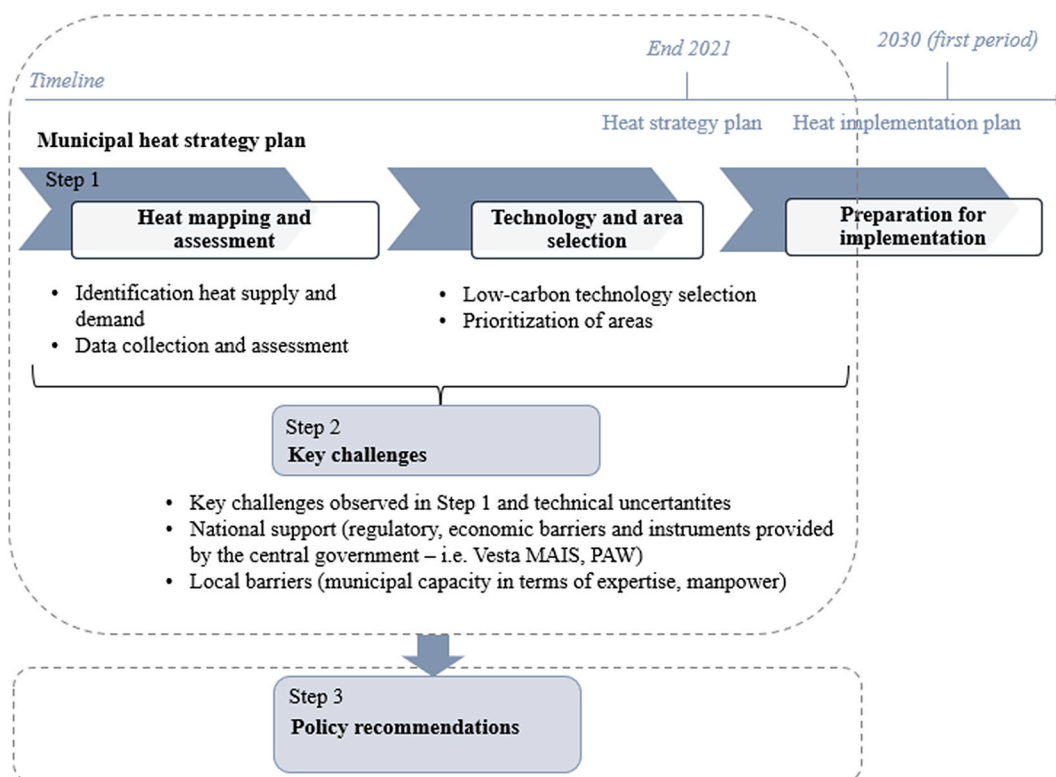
Timeline

End 2021

2030 (first period)

Heat strategy plan

Heat implementation plan

Municipal heat strategy plan

Step 1

Heat mapping and assessment

Technology and area selection

Preparation for implementation

• Identification heat supply and demand
• Data collection and assessment

• Low-carbon technology selection
• Prioritization of areas

Step 2
Key challenges

• Key challenges observed in Step 1 and technical uncertantites
• National support (regulatory, economic barriers and instruments provided by the central government – i.e. Vesta MAIS, PAW)
• Local barriers (municipal capacity in terms of expertise, manpower)

Step 3
Policy recommendations